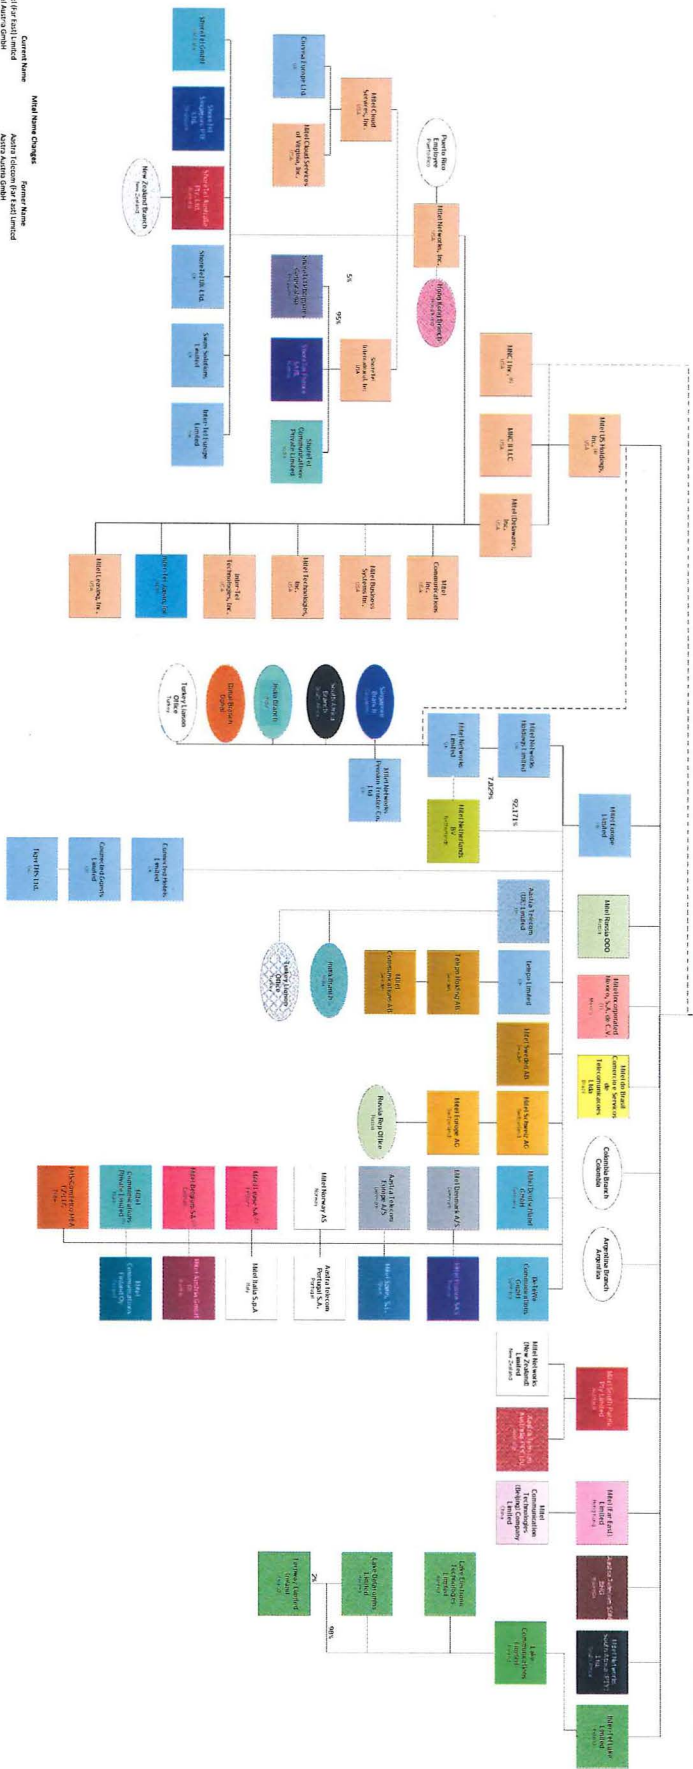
Current Name
Mitel Name Changes
Former Name
l (Far East) Limited
Aastra Telecom (Far East) Limited
l Austria GmbH
Aastra Austria GmbH

Mitel Networks, Inc.
Puerto Rico Employees
Hong Kong Branch
Mitel Cloud Services, Inc.
Mitel Cloud Services of Virginia, Inc.
Corvisa Europe Ltd
ShoreTel International, Inc.
5%
95%
New Zealand Branch
ShoreTel GmbH
ShoreTel Singapore PTE Ltd.
ShoreTel Australia Pty Ltd
ShoreTel UK Ltd.
Sonus Solutions Limited
Mitel Tel Europe Limited
ShoreTel Communications Private Limited
MRC, Inc.
MRC II LLC
Mitel US Holdings, Inc.
Mitel (Delaware), Inc.
Mitel Communications Inc.
Mitel Business Systems Inc.
Mitel Technologies, Inc.
Inter-Tel Technologies, Inc.
Mitel Leasing, Inc.
Mitel Europe Limited
Mitel Networks Holdings Limited
92.171%
7.829%
Mitel Networks Limited
Mitel Netherlands BV
Mitel Networks Pension Trustee Co. Ltd
Singapore Branch
South Africa Branch
India Branch
Dubai Branch
Turkey Liaison Office
Centrepoint Holdings Limited
Centrepoint Technologies Limited
Tigers Ltd.
Aastra Telecom (UK) Limited
Mitel Russia OOO
Mitel Incorporated Mexico, S.A. de C.V.
Mitel do Brasil Comercio e Servicos de Telecomunicacoes Ltda
Colombia Branch Colombia
Argentina Branch Argentina
Telepo Limited
Telepo Holding AB
Mitel Communications AB
Italy Branch
Turkey Liaison Office
Mitel Sweden AB
Mitel Schweiz AG
Mitel Europe AG
Russia Rep Office
Mitel Deutschland GmbH
Mitel Denmark A/S
Aastra Telecom Europe A/S
Mitel Norway AS
Mitel France SAS
Mitel Belgium SA
Mitel Communications Private Limited
DeTeWe Communications GmbH
Mitel Poland SA
Mitel Spain, S.L.
Aastra Telecom Portugal S.A.
Mitel Italia S.p.A
Mitel Austria GmbH
Mitel Finland Oy
Mitel South Pacific Pty Limited
Mitel Networks (New Zealand) Limited
Aastra Telecom Australia PTY LTD
Mitel (Far East) Limited
Mitel Communication Technologies (Beijing) Company Limited
Aastra Telecom Sdn Bhd
Mitel Networks South Africa (PTY) Ltd.
Mitel Cayman Limited
Lake Communications Limited
Lake Communication Technologies Limited
Lake Datacomms Limited
Fanway Limited
2%
98%